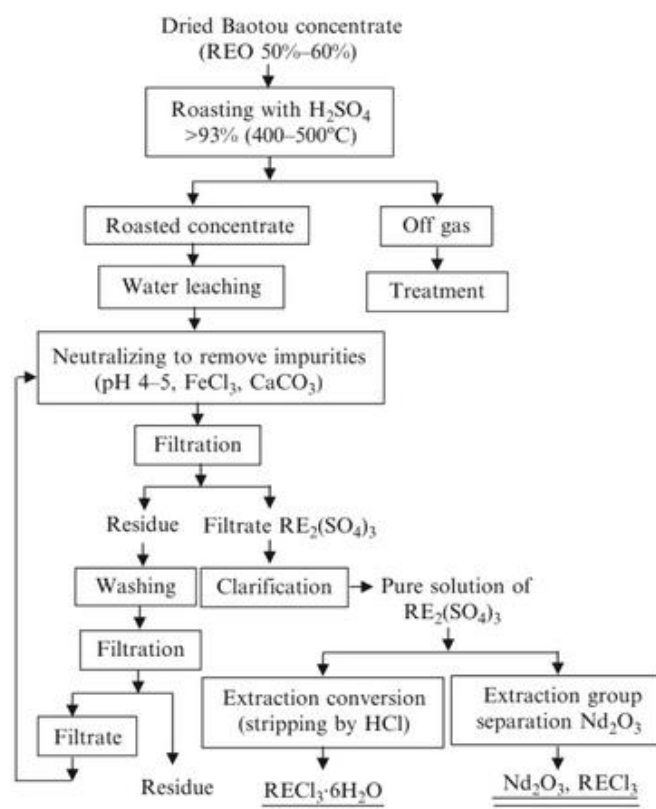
Dried Baotou concentrate (REO 50%–60%)

Roasting with $H_2SO_4$ >93% (400–500°C)

Roasted concentrate

Off gas

Water leaching

Treatment

Neutralizing to remove impurities (pH 4–5, $FeCl_3$, $CaCO_3$)

Filtration

Residue

Filtrate $RE_2(SO_4)_3$

Washing

Clarification

Pure solution of $RE_2(SO_4)_3$

Filtration

Extraction conversion (stripping by HCl)

Extraction group separation $Nd_2O_3$

Filtrate

Residue

$RECl_3{\cdot}6H_2O$

$Nd_2O_3$, $RECl_3$